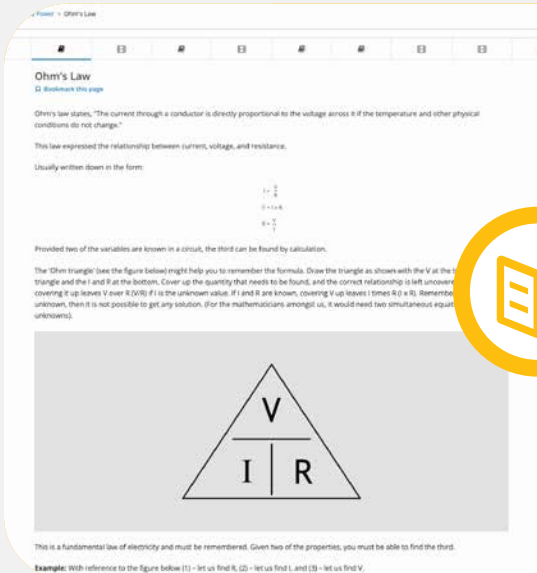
Power > Ohm's Law

Ohm's Law

Bookmark this page

Ohm's law states, "The current through a conductor is directly proportional to the voltage across it if the temperature and other physical conditions do not change."

This law expressed the relationship between current, voltage, and resistance.

Usually written down in the form:

$I = \frac{V}{R}$

$V = I \times R$

$R = \frac{V}{I}$

Provided two of the variables are known in a circuit, the third can be found by calculation.

The 'Ohm triangle' (see the figure below) might help you to remember the formula. Draw the triangle as shown with the V at the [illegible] triangle and the I and R at the bottom. Cover up the quantity that needs to be found, and the correct relationship is left uncovere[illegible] covering it up leaves V over R (V/R) if I is the unknown value. If I and R are known, covering V up leaves I times R (I x R). Remembe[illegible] unknown, then it is not possible to get any solution. (For the mathematicians amongst us, it would need two simultaneous equat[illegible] unknowns).

V

I R

This is a fundamental law of electricity and must be remembered. Given two of the properties, you must be able to find the third.

Example: With reference to the figure below (1) – let us find R, (2) – let us find I, and (3) – let us find V.